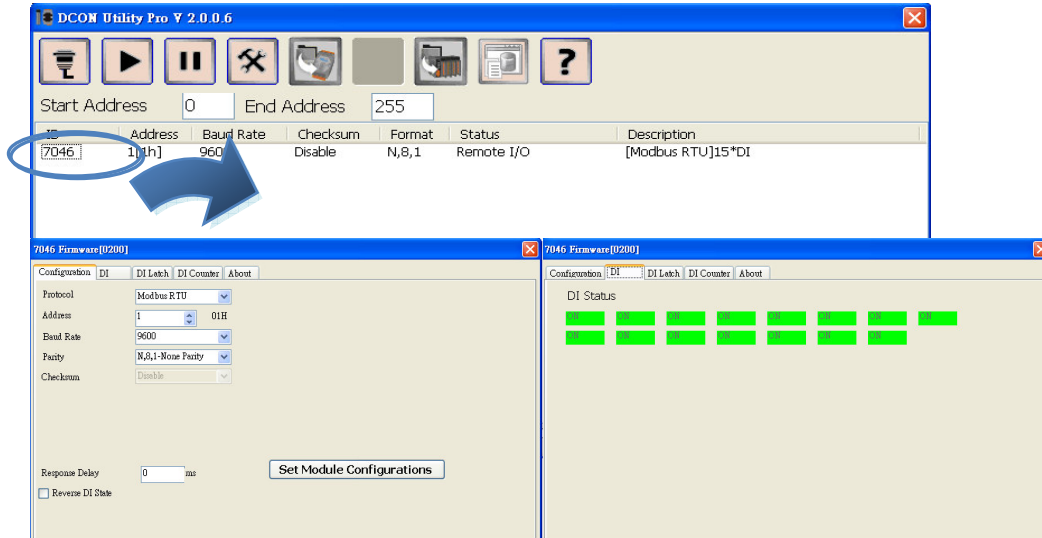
DCON Utility Pro V 2.0.0.6

Start Address 0 End Address 255

| ID | Address | Baud Rate | Checksum | Format | Status | Description |
|---|---|---|---|---|---|---|
| 7046 | 1[1h] | 960 | Disable | N,8,1 | Remote I/O | [Modbus RTU]15*DI |

7046 Firmware[0200]

Configuration DI DI Latch DI Counter About

Protocol Modbus RTU
Address 1 01H
Baud Rate 9600
Parity N,8,1-None Parity
Checksum Disable

Response Delay 0 ms
Set Module Configurations
Reverse DI State

7046 Firmware[0200]

Configuration DI DI Latch DI Counter About

DI Status

ON ON ON ON ON ON ON ON
ON ON ON ON ON ON ON